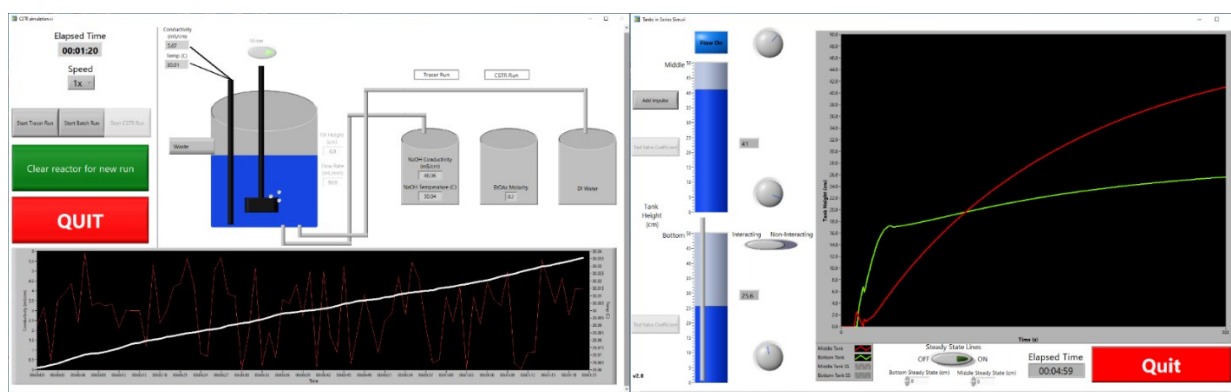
CSTR simulation.vi

Elapsed Time
00:01:20
Speed
1x

Start Tracer Run
Start Batch Run
Start CSTR Run

Clear reactor for new run

QUIT

Conductivity (mS/cm)
5.67
Temp (C)
20.01

Stirrer

Waste

Fill Height (cm)
0.3
Flow Rate (mL/min)
80.0

Tracer Run
CSTR Run

NaOH Conductivity (mS/cm)
46.06
NaOH Temperature (C)
20.04

EtOAc Molarity
0.2

DI Water

Conductivity (mS/cm)
Temp (C)
Time

Tanks in Series Sim.vi

Flow On

Middle

Add Impulse

Set Valve Coefficient

41

Tank Height (cm)

Bottom

Interacting
Non-Interacting

25.6

Set Valve Coefficient

v2.8

Tank Height (cm)
Time (s)

Middle Tank
Bottom Tank
Middle Tank SS
Bottom Tank SS

Steady State Lines
OFF
ON
Bottom Steady State (cm)
0
Middle Steady State (cm)
0

Elapsed Time
00:04:59

Quit